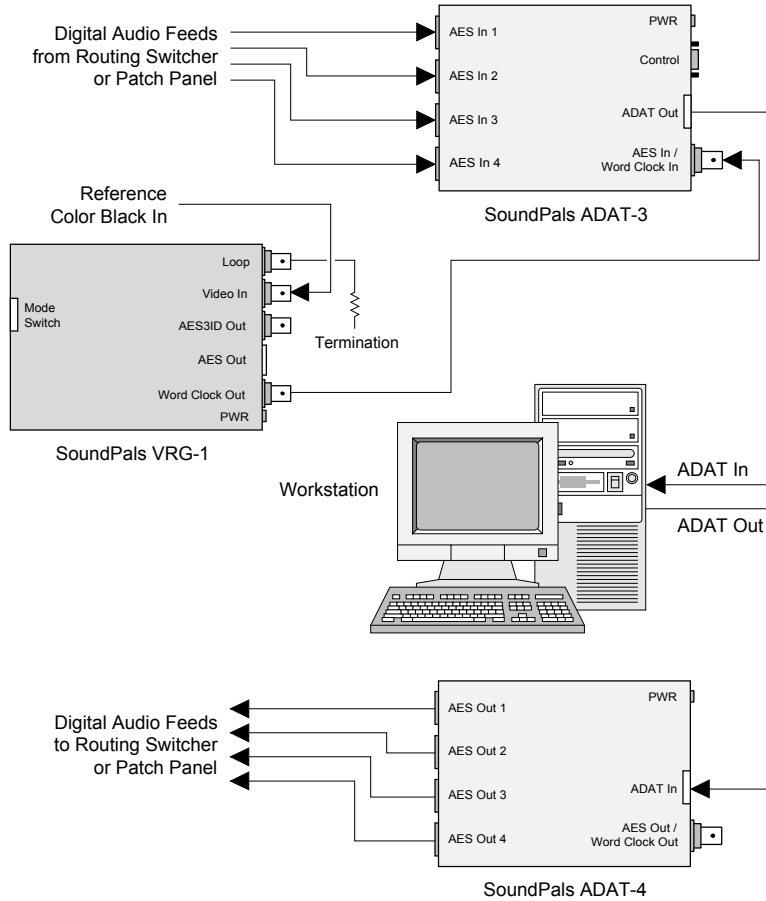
Digital Audio Feeds from Routing Switcher or Patch Panel

AES In 1
AES In 2
AES In 3
AES In 4
PWR
Control
ADAT Out
AES In / Word Clock In

SoundPals ADAT-3

Reference Color Black In

Mode Switch
Loop
Video In
AES3ID Out
AES Out
Word Clock Out
PWR

Termination

SoundPals VRG-1

Workstation

ADAT In
ADAT Out

Digital Audio Feeds to Routing Switcher or Patch Panel

AES Out 1
AES Out 2
AES Out 3
AES Out 4
PWR
ADAT In
AES Out / Word Clock Out

SoundPals ADAT-4